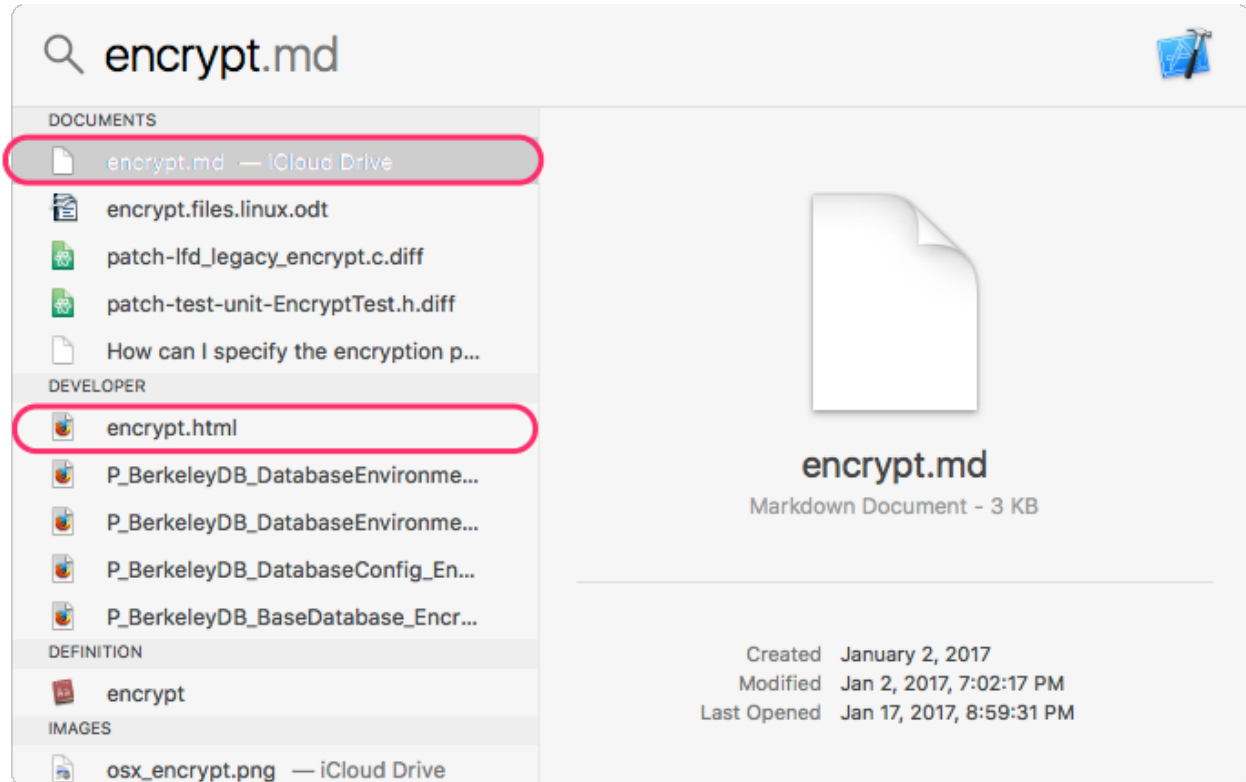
encrypt.md

DOCUMENTS

encrypt.md — iCloud Drive

encrypt.files.linux.odt

patch-lfd_legacy_encrypt.c.diff

patch-test-unit-EncryptTest.h.diff

How can I specify the encryption p...

DEVELOPER

encrypt.html

P_BerkeleyDB_DatabaseEnvironme...

P_BerkeleyDB_DatabaseEnvironme...

P_BerkeleyDB_DatabaseConfig_En...

P_BerkeleyDB_BaseDatabase_Encr...

DEFINITION

encrypt

IMAGES

osx_encrypt.png — iCloud Drive

encrypt.md

Markdown Document - 3 KB

| | |
|---|---|
| Created | January 2, 2017 |
| Modified | Jan 2, 2017, 7:02:17 PM |
| Last Opened | Jan 17, 2017, 8:59:31 PM |